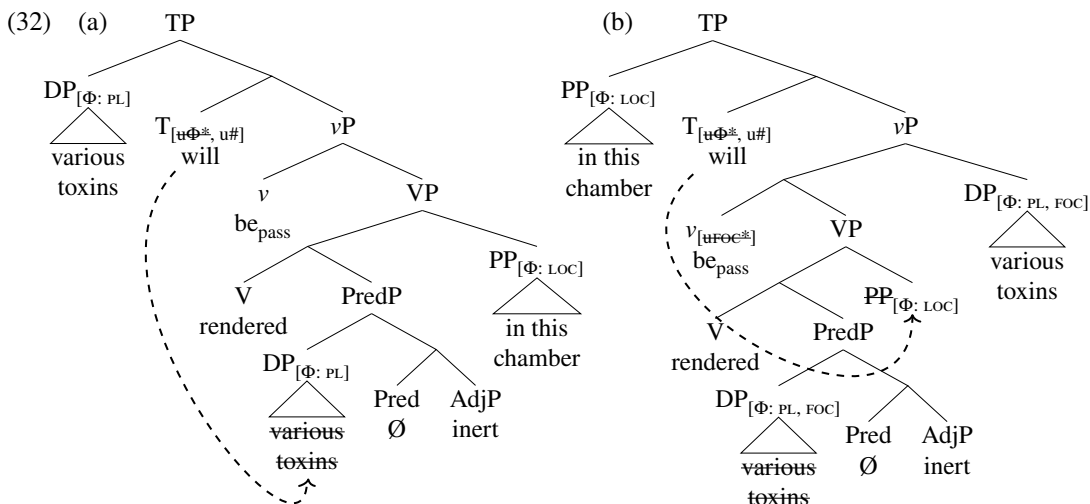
(32) (a) TP

$DP_{[\Phi: PL]}$
various toxins

$T_{[u\Phi*, u\#]}$
will

$v$P

$v$
$be_{pass}$

VP

V
rendered

PredP

$DP_{[\Phi: PL]}$
various toxins

Pred
Ø

AdjP
inert

$PP_{[\Phi: LOC]}$
in this chamber

(b) TP

$PP_{[\Phi: LOC]}$
in this chamber

$T_{[u\Phi*, u\#]}$
will

$v$P

$v_{[uFOC*]}$
$be_{pass}$

VP

V
rendered

PredP

$DP_{[\Phi: PL, FOC]}$
various toxins

Pred
Ø

AdjP
inert

$PP_{[\Phi: LOC]}$

$DP_{[\Phi: PL, FOC]}$
various toxins